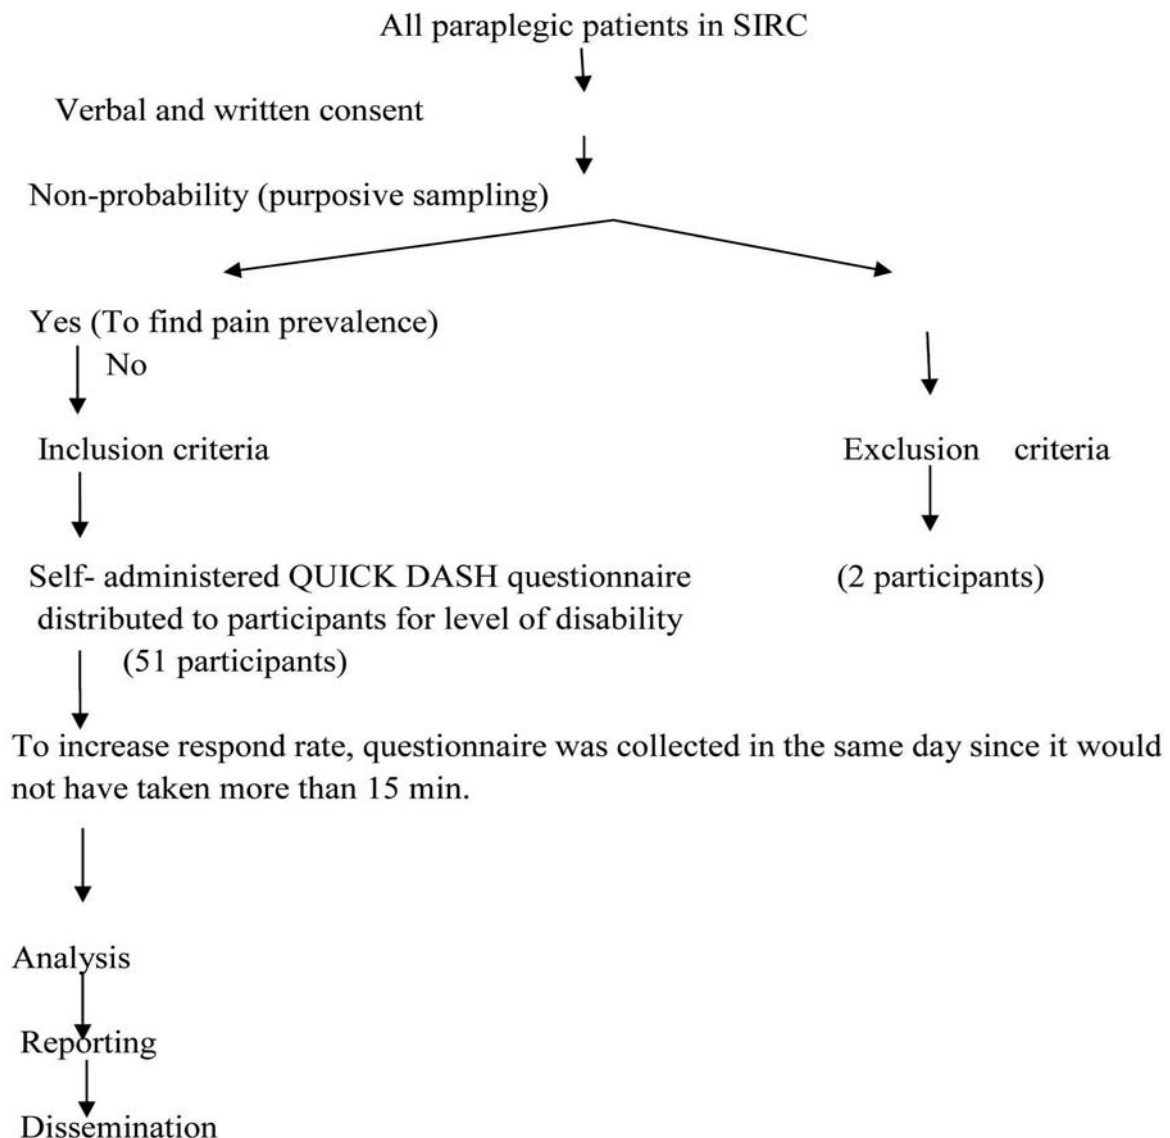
All paraplegic patients in SIRC

Verbal and written consent

Non-probability (purposive sampling)

Yes (To find pain prevalence)

No

Inclusion criteria

Exclusion criteria

Self- administered QUICK DASH questionnaire distributed to participants for level of disability (51 participants)

(2 participants)

To increase respond rate, questionnaire was collected in the same day since it would not have taken more than 15 min.

Analysis

Reporting

Dissemination